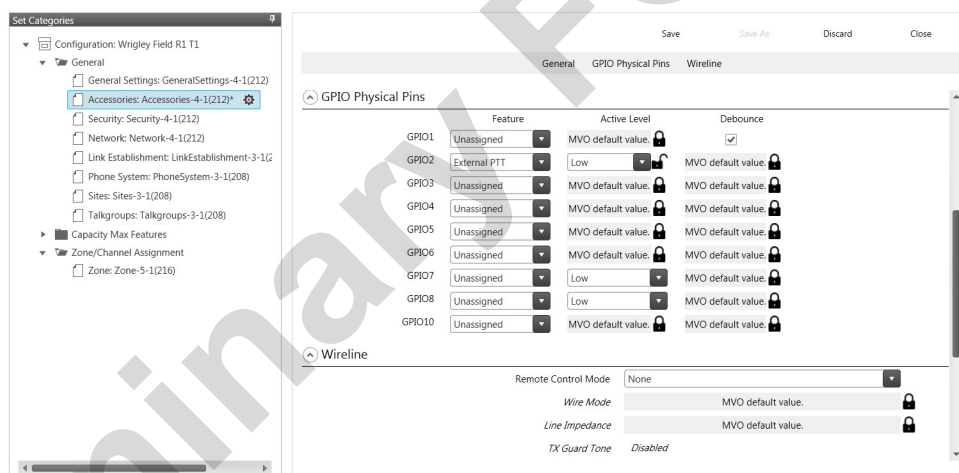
Set Categories

Configuration: Wrigley Field R1 T1
General
General Settings: GeneralSettings-4-1(212)
Accessories: Accessories-4-1(212)*
Security: Security-4-1(212)
Network: Network-4-1(212)
Link Establishment: LinkEstablishment-3-1(2
Phone System: PhoneSystem-3-1(208)
Sites: Sites-3-1(208)
Talkgroups: Talkgroups-3-1(208)
Capacity Max Features
Zone/Channel Assignment
Zone: Zone-5-1(216)

Save Save As Discard Close

General GPIO Physical Pins Wireline

GPIO Physical Pins

| | Feature | Active Level | Debounce |
|---|---|---|---|
| GPIO1 | Unassigned | MVO default value. | ✓ |
| GPIO2 | External PTT | Low | MVO default value. |
| GPIO3 | Unassigned | MVO default value. | MVO default value. |
| GPIO4 | Unassigned | MVO default value. | MVO default value. |
| GPIO5 | Unassigned | MVO default value. | MVO default value. |
| GPIO6 | Unassigned | MVO default value. | MVO default value. |
| GPIO7 | Unassigned | Low | MVO default value. |
| GPIO8 | Unassigned | Low | MVO default value. |
| GPIO10 | Unassigned | MVO default value. | MVO default value. |

Wireline

Remote Control Mode None
Wire Mode MVO default value.
Line Impedance MVO default value.
TX Guard Tone Disabled

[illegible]inary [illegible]